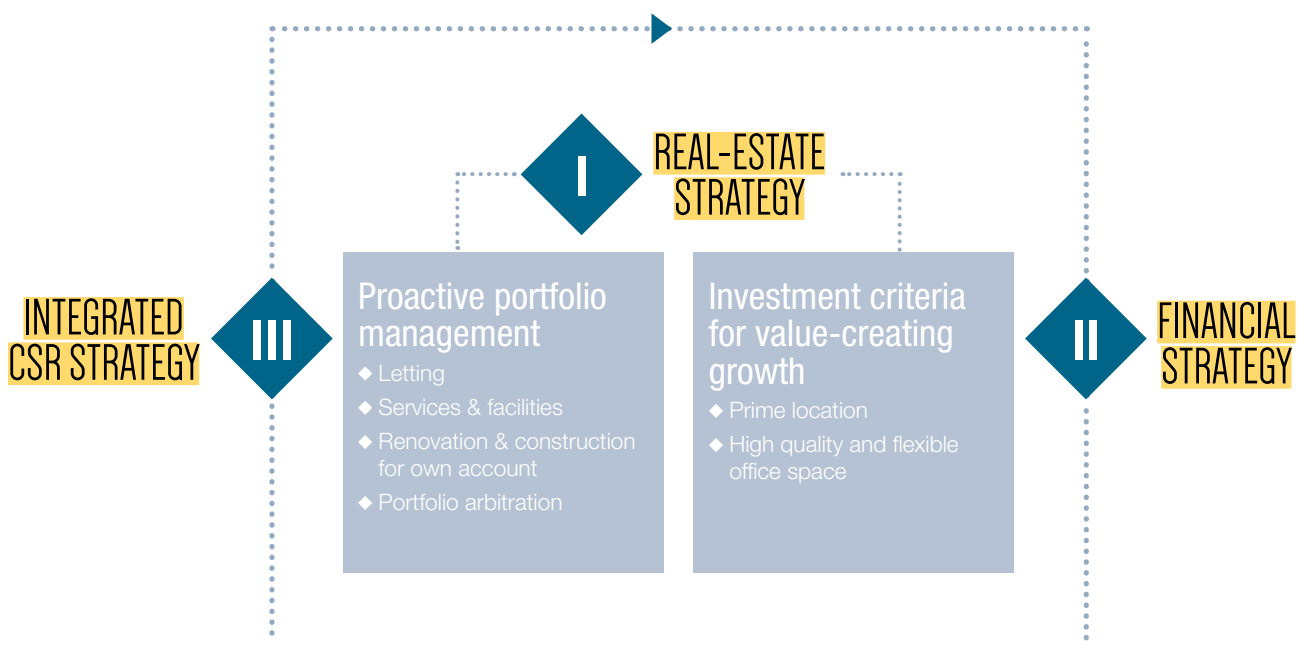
I
REAL-ESTATE STRATEGY

INTEGRATED CSR STRATEGY
III

Proactive portfolio management
◆ Letting
◆ Services & facilities
◆ Renovation & construction for own account
◆ Portfolio arbitration

Investment criteria for value-creating growth
◆ Prime location
◆ High quality and flexible office space

II
FINANCIAL STRATEGY